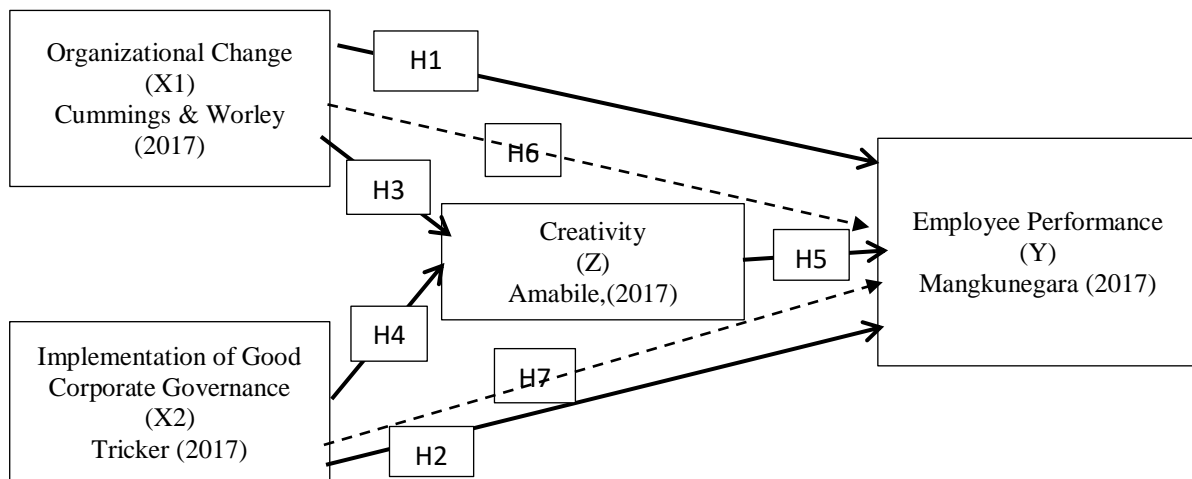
Organizational Change
(X1)
Cummings & Worley
(2017)

H1

H6

H3

Creativity
(Z)
Amabile,(2017)

H5

Employee Performance
(Y)
Mangkunegara (2017)

H4

Implementation of Good Corporate Governance
(X2)
Tricker (2017)

H7

H2